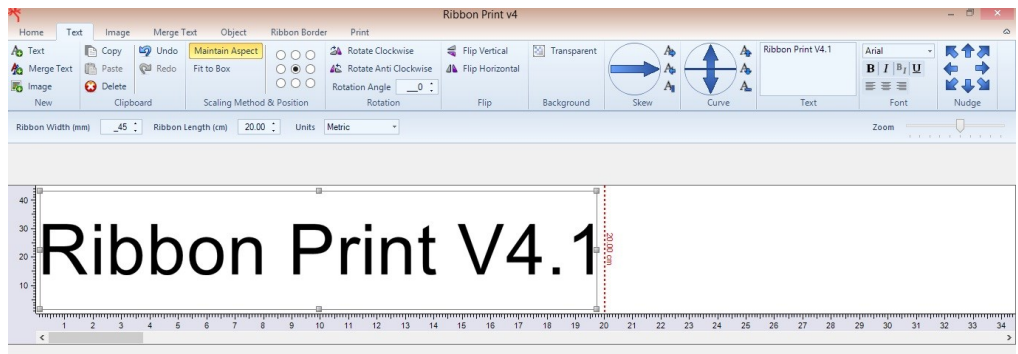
Ribbon Print v4

Home Text Image Merge Text Object Ribbon Border Print

Text
Merge Text
Image
New

Copy
Paste
Delete
Undo
Redo
Clipboard

Maintain Aspect
Fit to Box
Scaling Method & Position

Rotate Clockwise
Rotate Anti Clockwise
Rotation Angle 0
Rotation

Flip Vertical
Flip Horizontal
Flip

Transparent
Background

Skew

Curve

Ribbon Print V4.1
Text

Arial
B I U
Font

Nudge

Ribbon Width (mm) 45 Ribbon Length (cm) 20.00 Units Metric

Zoom

40
30
20
10

Ribbon Print V4.1

20.00 cm

1 2 3 4 5 6 7 8 9 10 11 12 13 14 15 16 17 18 19 20 21 22 23 24 25 26 27 28 29 30 31 32 33 34